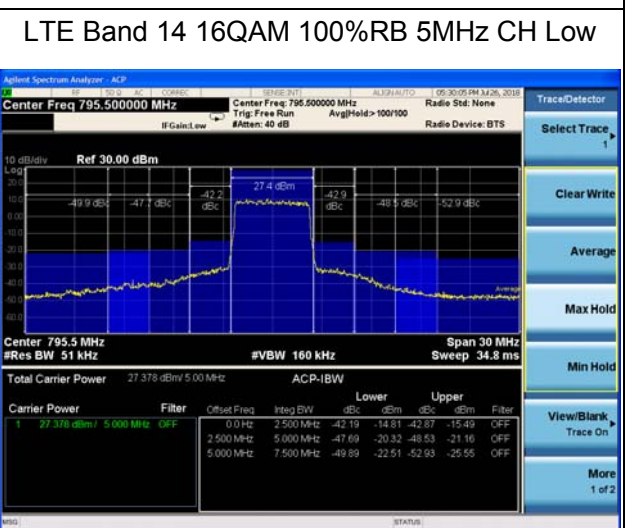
LTE Band 14 16QAM 100%RB 5MHz CH Low

Agilent Spectrum Analyzer - ACP

RF 50 Ω AC CORREC SENSE:INT ALIGN AUTO 05:30:05 PM Jul 26, 2018

Center Freq 795.500000 MHz

Center Freq: 795.500000 MHz Trig: Free Run Avg|Hold>100/100 #Atten: 40 dB

IFGain:Low

Radio Std: None

Radio Device: BTS

10 dB/div Ref 30.00 dBm

Log

27.4 dBm

-49.9 dBc -47.7 dBc -42.2 dBc -42.9 dBc -48.5 dBc -52.9 dBc

Average

Center 795.5 MHz
#Res BW 51 kHz
#VBW 160 kHz
Span 30 MHz
Sweep 34.8 ms

Total Carrier Power 27.378 dBm/ 5.00 MHz ACP-IBW

Carrier Power Filter
1 27.378 dBm / 5.000 MHz OFF

| Offset Freq | Integ BW | Lower dBc | Lower dBm | Upper dBc | Upper dBm | Filter |
|---|---|---|---|---|---|---|
| 0.0 Hz | 2.500 MHz | -42.19 | -14.81 | -42.87 | -15.49 | OFF |
| 2.500 MHz | 5.000 MHz | -47.69 | -20.32 | -48.53 | -21.16 | OFF |
| 5.000 MHz | 7.500 MHz | -49.89 | -22.51 | -52.93 | -25.55 | OFF |

Trace/Detector

Select Trace 1

Clear Write

Average

Max Hold

Min Hold

View/Blank Trace On

More 1 of 2

MSG

STATUS